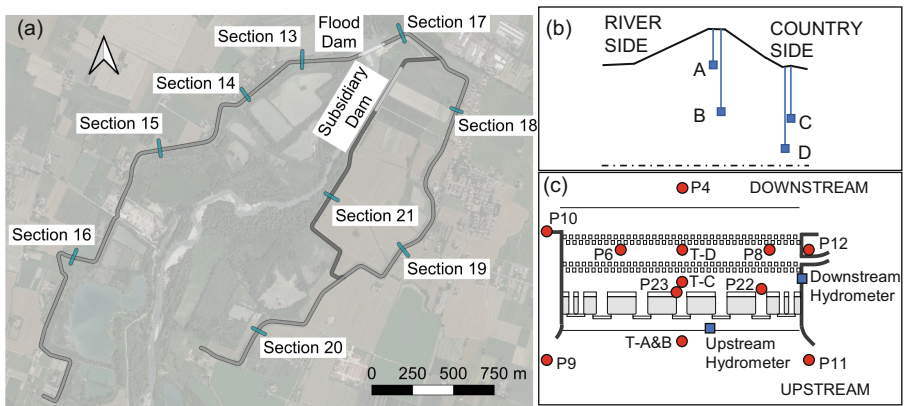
(a)

Section 13
Flood Dam
Section 17
Section 14
Subsidiary Dam
Section 15
Section 18
Section 21
Section 16
Section 19
Section 20
0 250 500 750 m

(b)
RIVER SIDE
COUNTRY SIDE
A
B
C
D

(c)
P4
DOWNSTREAM
P10
P6
T-D
P8
P12
P23
T-C
P22
Downstream Hydrometer
T-A&B
Upstream Hydrometer
P9
P11
UPSTREAM